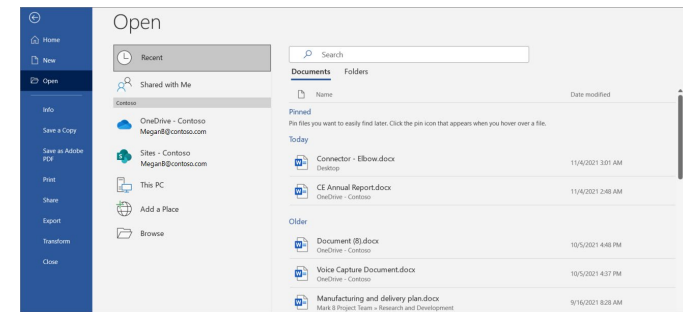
Home
New
Open
Info
Save a Copy
Save as Adobe PDF
Print
Share
Export
Transform
Close

Open

Recent
Shared with Me
Contoso
OneDrive - Contoso
MeganB@contoso.com
Sites - Contoso
MeganB@contoso.com
This PC
Add a Place
Browse

Search
Documents Folders

| Name | Date modified |
|---|---|
| Pinned | |
| Pin files you want to easily find later. Click the pin icon that appears when you hover over a file. | |
| Today | |
| Connector - Elbow.docx<br>Desktop | 11/4/2021 3:01 AM |
| CE Annual Report.docx<br>OneDrive - Contoso | 11/4/2021 2:48 AM |
| Older | |
| Document (8).docx<br>OneDrive - Contoso | 10/5/2021 4:48 PM |
| Voice Capture Document.docx<br>OneDrive - Contoso | 10/5/2021 4:37 PM |
| Manufacturing and delivery plan.docx<br>Mark 8 Project Team » Research and Development | 9/16/2021 8:28 AM |